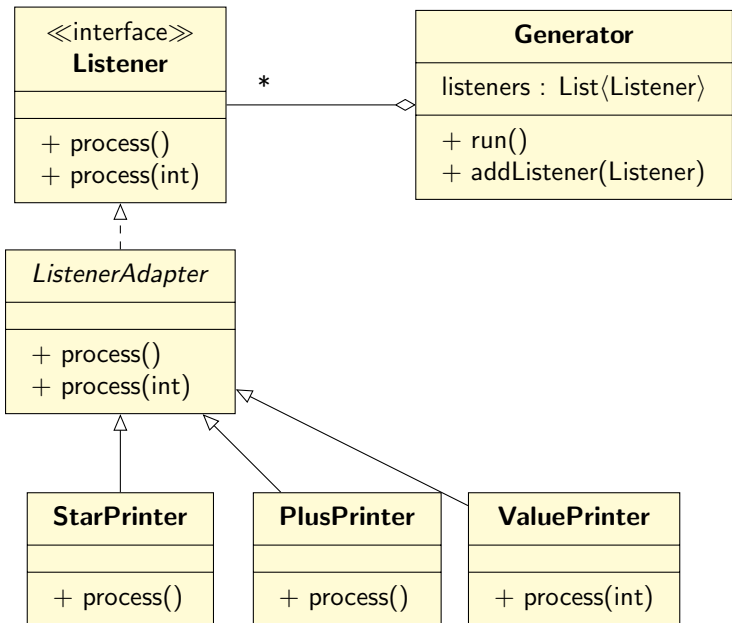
≪interface≫
Listener

+ process()
+ process(int)

*

Generator

listeners : List⟨Listener⟩

+ run()
+ addListener(Listener)

ListenerAdapter

+ process()
+ process(int)

StarPrinter

+ process()

PlusPrinter

+ process()

ValuePrinter

+ process(int)